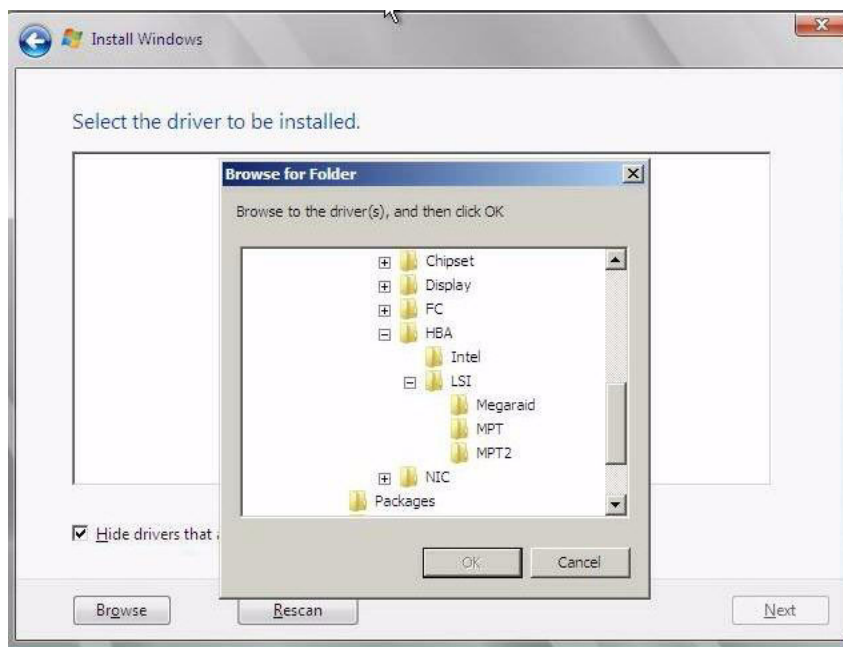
Install Windows

Select the driver to be installed.

Browse for Folder

Browse to the driver(s), and then click OK

Chipset
Display
FC
HBA
Intel
LSI
Megaraid
MPT
MPT2
NIC
Packages

OK
Cancel

Hide drivers that a

Browse
Rescan
Next